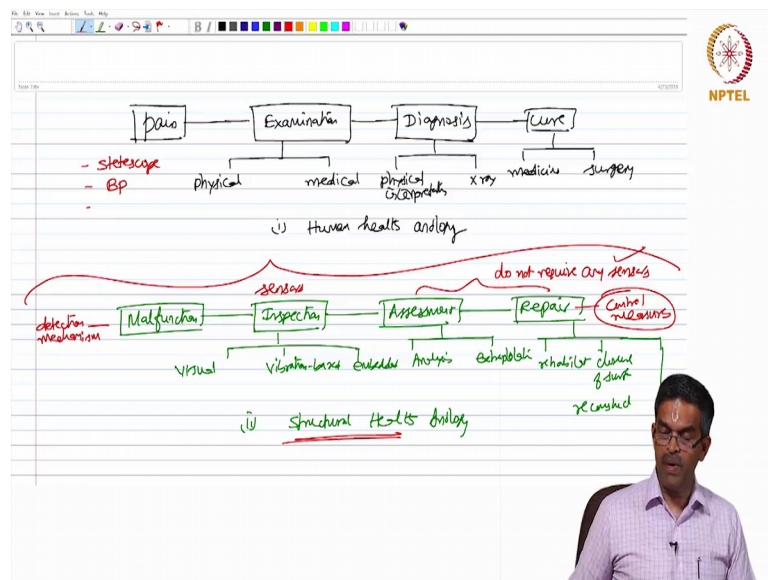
File Edit View Insert Actions Tools Help

Note Title

NPTEL

Pain — Examination — Diagnosis — Cure

- stetescope
- BP
-

physical medical physical interpretation x ray medicine surgery

(i) Human health analogy

do not require any sensors

sensors

detection mechanism — Malfunction — Inspection — Assessment — Repair — Control measures

visual vibration-based embedded Analysis extrapolation rehabilitate closure of struct reconstruct

(ii) Structural Health Analogy